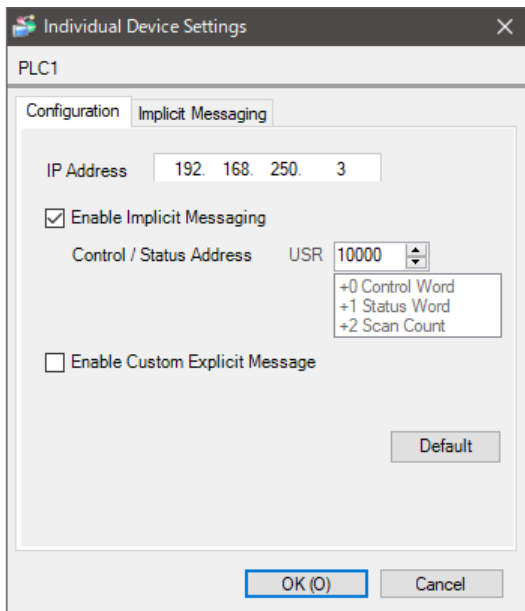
Individual Device Settings

PLC1

Configuration

Implicit Messaging

IP Address 192. 168. 250. 3

Enable Implicit Messaging

Control / Status Address USR 10000

+0 Control Word
+1 Status Word
+2 Scan Count

Enable Custom Explicit Message

Default

OK (O)

Cancel